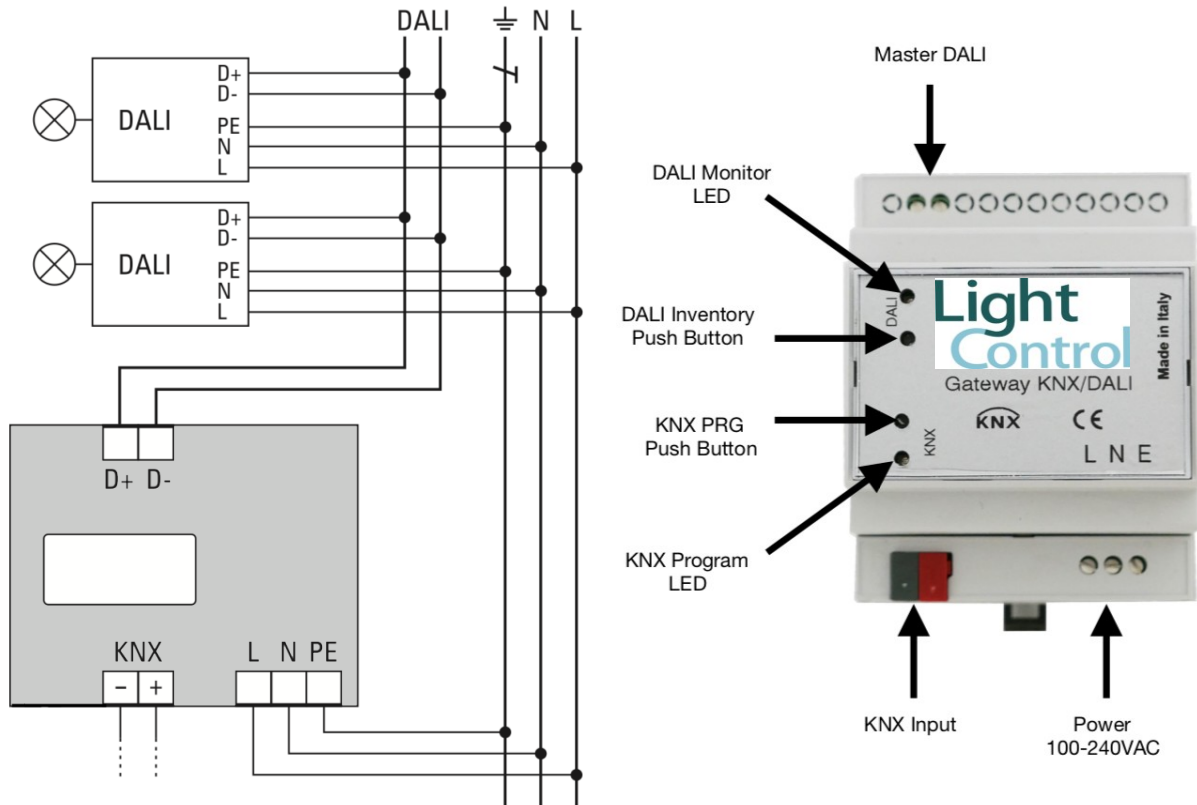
DALI N L

DALI
D+
D-
PE
N
L

DALI
D+
D-
PE
N
L

D+ D-

KNX
− +

L N PE

Master DALI

DALI Monitor LED

DALI Inventory Push Button

KNX PRG Push Button

KNX Program LED

DALI

KNX

Light Control

Gateway KNX/DALI

Made in Italy

KNX

CE

L N E

KNX Input

Power
100-240VAC